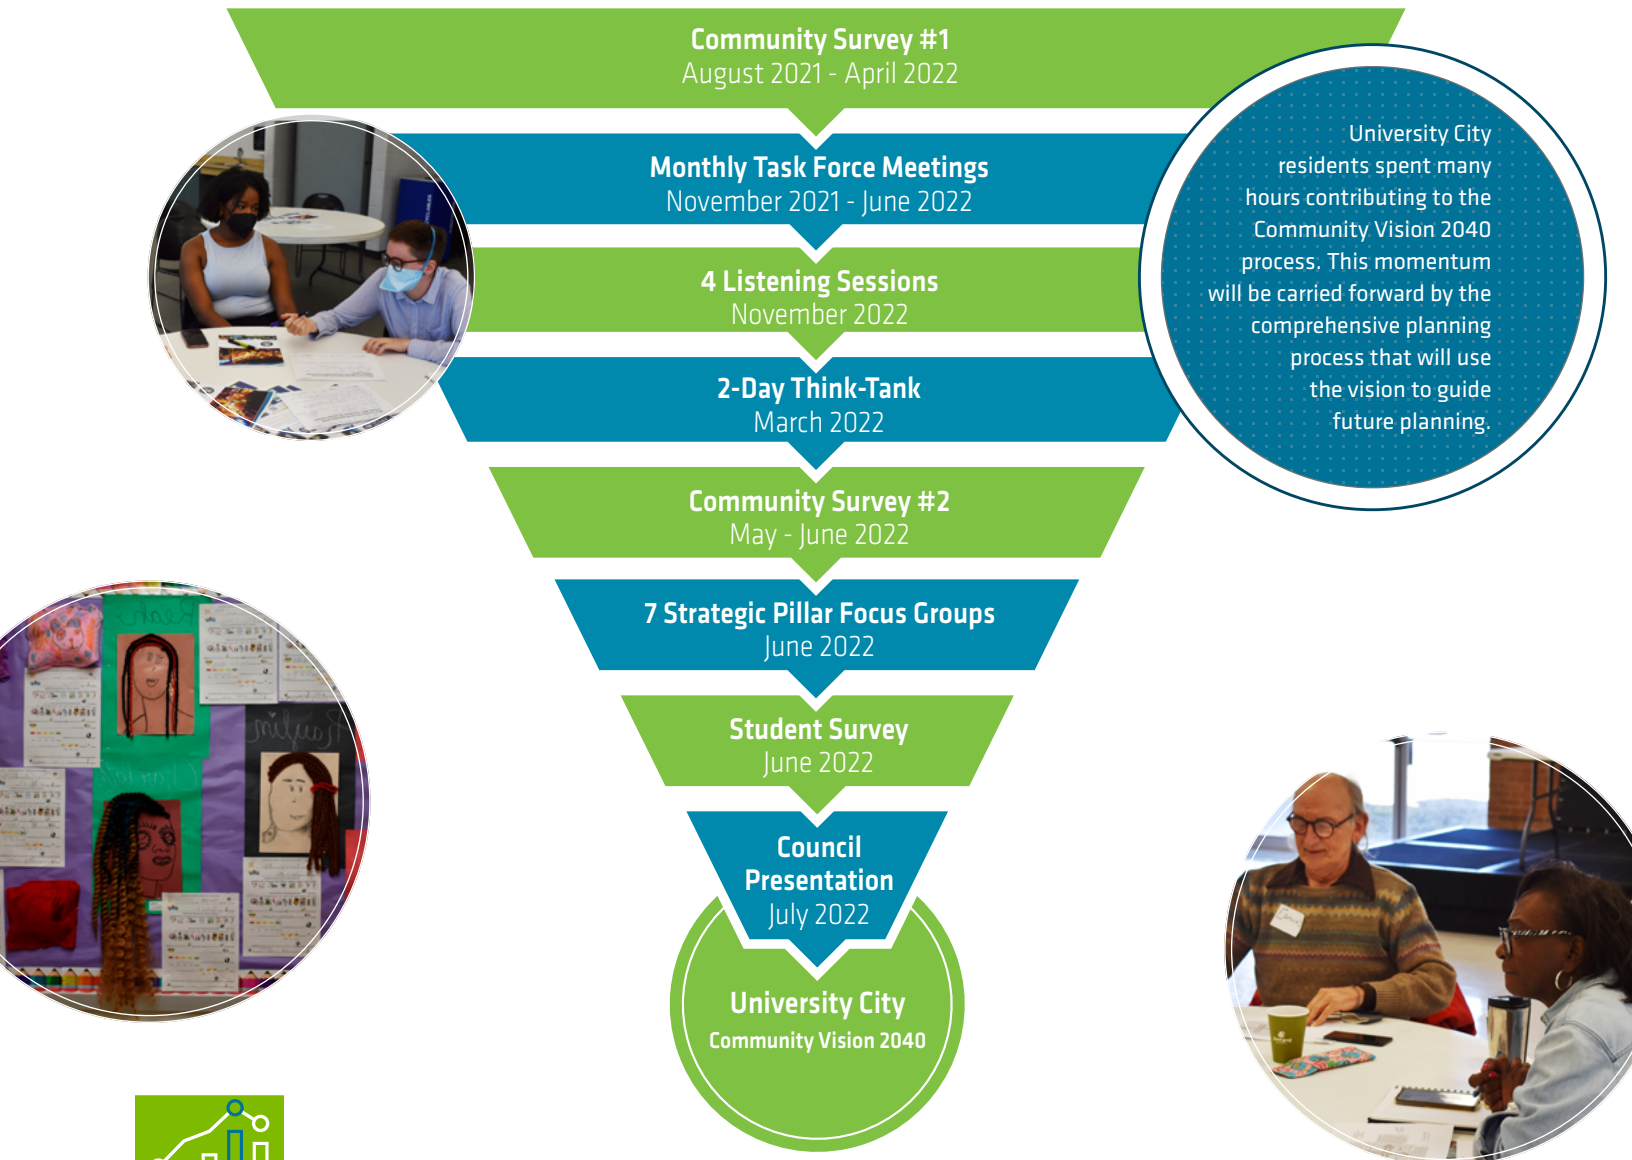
Community Survey #1
August 2021 - April 2022

Monthly Task Force Meetings
November 2021 - June 2022

4 Listening Sessions
November 2022

2-Day Think-Tank
March 2022

Community Survey #2
May - June 2022

7 Strategic Pillar Focus Groups
June 2022

Student Survey
June 2022

Council Presentation
July 2022

University City
Community Vision 2040

University City residents spent many hours contributing to the Community Vision 2040 process. This momentum will be carried forward by the comprehensive planning process that will use the vision to guide future planning.